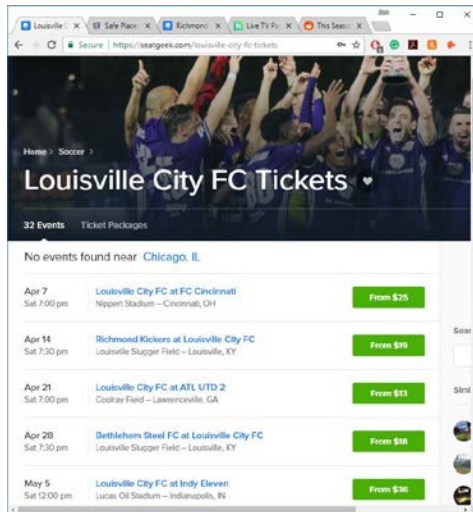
Louisville C × Safe Place × Richmond × Live TV Pa × This Seaso ×

Secure | https://seatgeek.com/louisville-city-fc-tickets

Home > Soccer >

Louisville City FC Tickets

32 Events Ticket Packages

No events found near Chicago, IL

Apr 7
Sat 7:00 pm
Louisville City FC at FC Cincinnati
Nippert Stadium – Cincinnati, OH
From $25

Apr 14
Sat 7:30 pm
Richmond Kickers at Louisville City FC
Louisville Slugger Field – Louisville, KY
From $19

Apr 21
Sat 7:00 pm
Louisville City FC at ATL UTD 2
Coolray Field – Lawrenceville, GA
From $13

Apr 28
Sat 7:30 pm
Bethlehem Steel FC at Louisville City FC
Louisville Slugger Field – Louisville, KY
From $18

May 5
Sat 12:00 pm
Louisville City FC at Indy Eleven
Lucas Oil Stadium – Indianapolis, IN
From $36

Sear

Simi